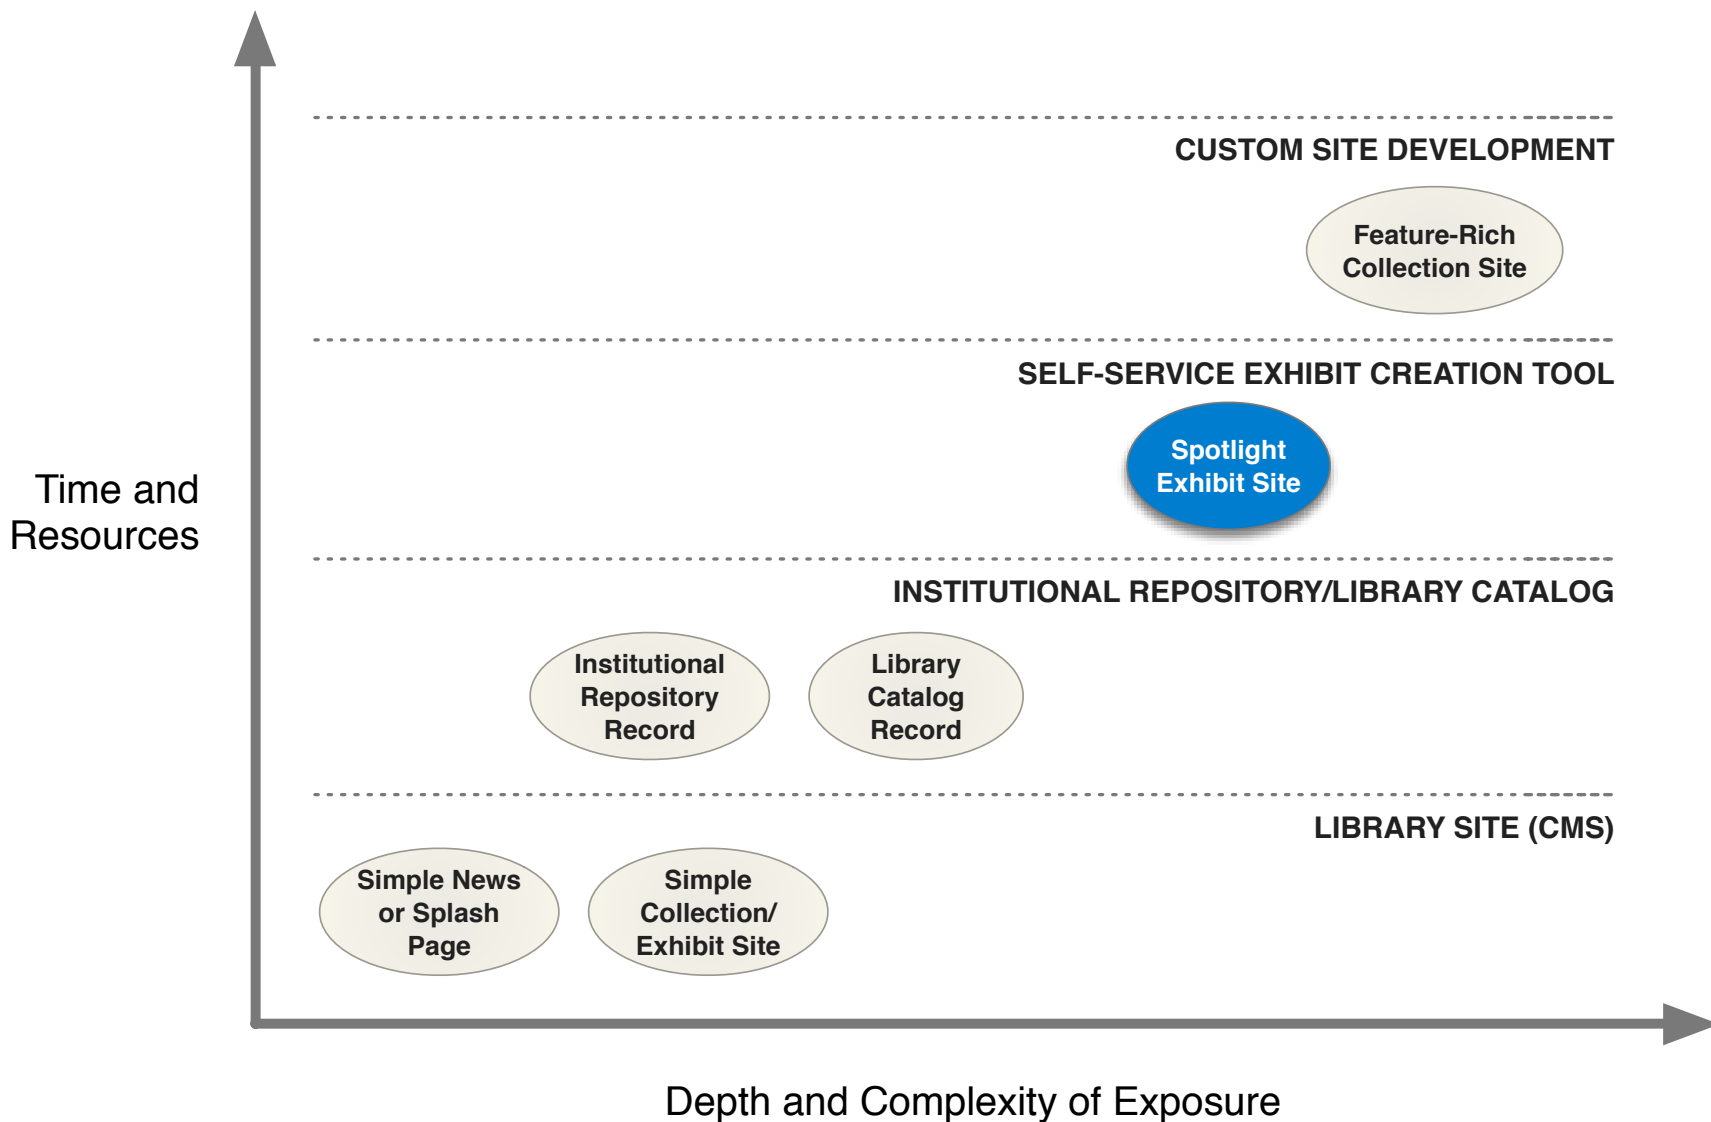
Time and Resources

CUSTOM SITE DEVELOPMENT

Feature-Rich Collection Site

SELF-SERVICE EXHIBIT CREATION TOOL

Spotlight Exhibit Site

INSTITUTIONAL REPOSITORY/LIBRARY CATALOG

Institutional Repository Record

Library Catalog Record

LIBRARY SITE (CMS)

Simple News or Splash Page

Simple Collection/ Exhibit Site

Depth and Complexity of Exposure